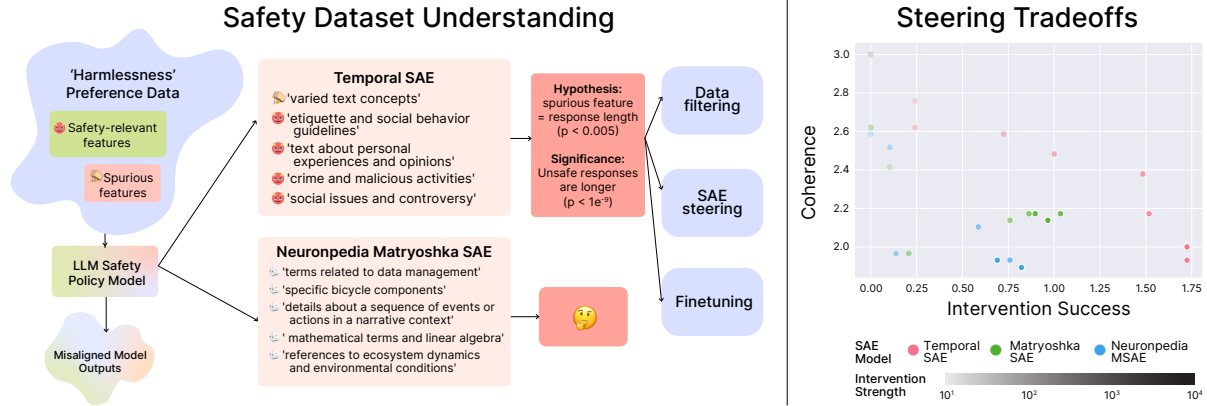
Safety Dataset Understanding

'Harmlessness' Preference Data

Safety-relevant features

Spurious features

LLM Safety Policy Model

Misaligned Model Outputs

Temporal SAE

'varied text concepts'

'etiquette and social behavior guidelines'

'text about personal experiences and opinions'

'crime and malicious activities'

'social issues and controversy'

Neuronpedia Matryoshka SAE

'terms related to data management'

'specific bicycle components'

'details about a sequence of events or actions in a narrative context'

' mathematical terms and linear algebra'

'references to ecosystem dynamics and environmental conditions'

Hypothesis: spurious feature = response length (p < 0.005)

Significance: Unsafe responses are longer (p < $1e^{-9}$)

🤔

Data filtering

SAE steering

Finetuning

Steering Tradeoffs

Coherence

3.0
2.8
2.6
2.4
2.2
2.0

0.00 0.25 0.50 0.75 1.00 1.25 1.50 1.75

Intervention Success

SAE Model
Temporal SAE
Matryoshka SAE
Neuronpedia MSAE

Intervention Strength
$10^1$ $10^2$ $10^3$ $10^4$